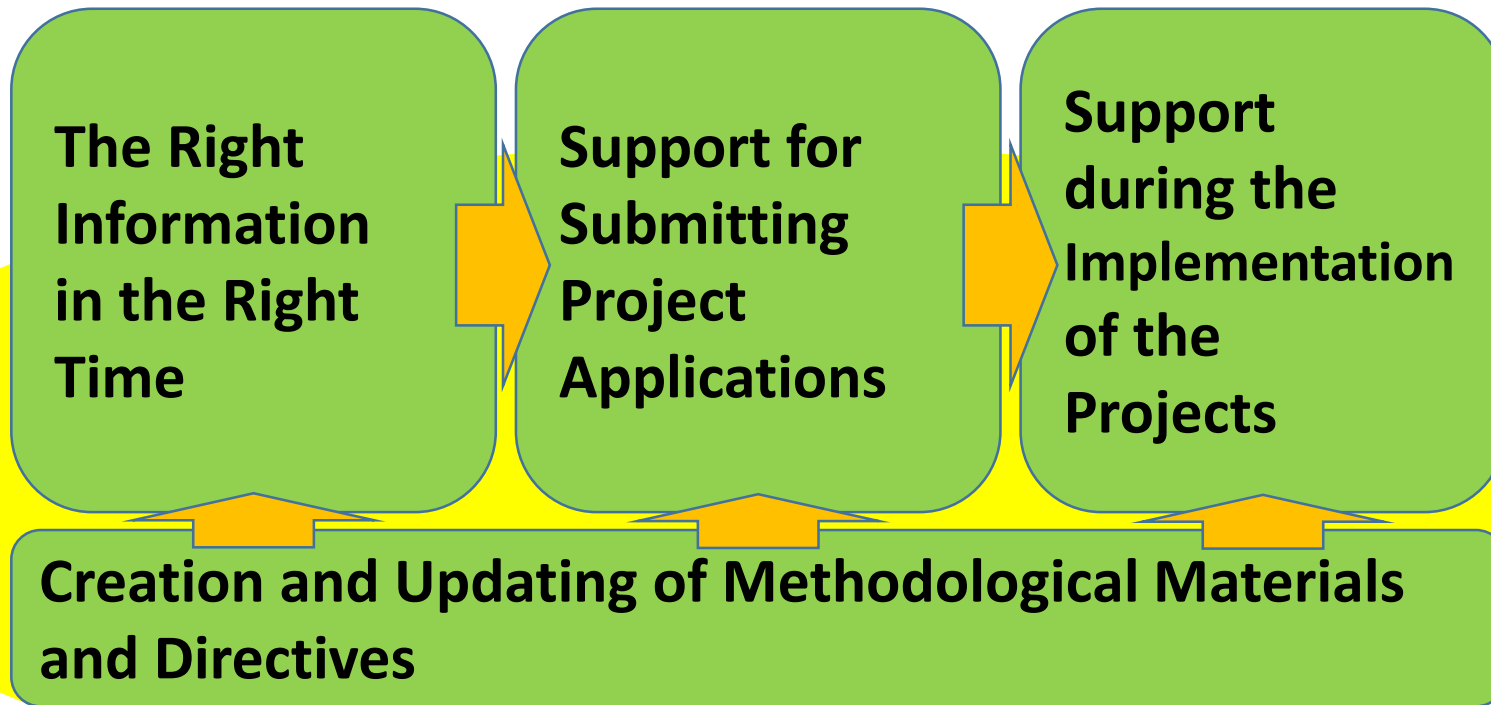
The Right Information in the Right Time

Support for Submitting Project Applications

Support during the Implementation of the Projects

Creation and Updating of Methodological Materials and Directives